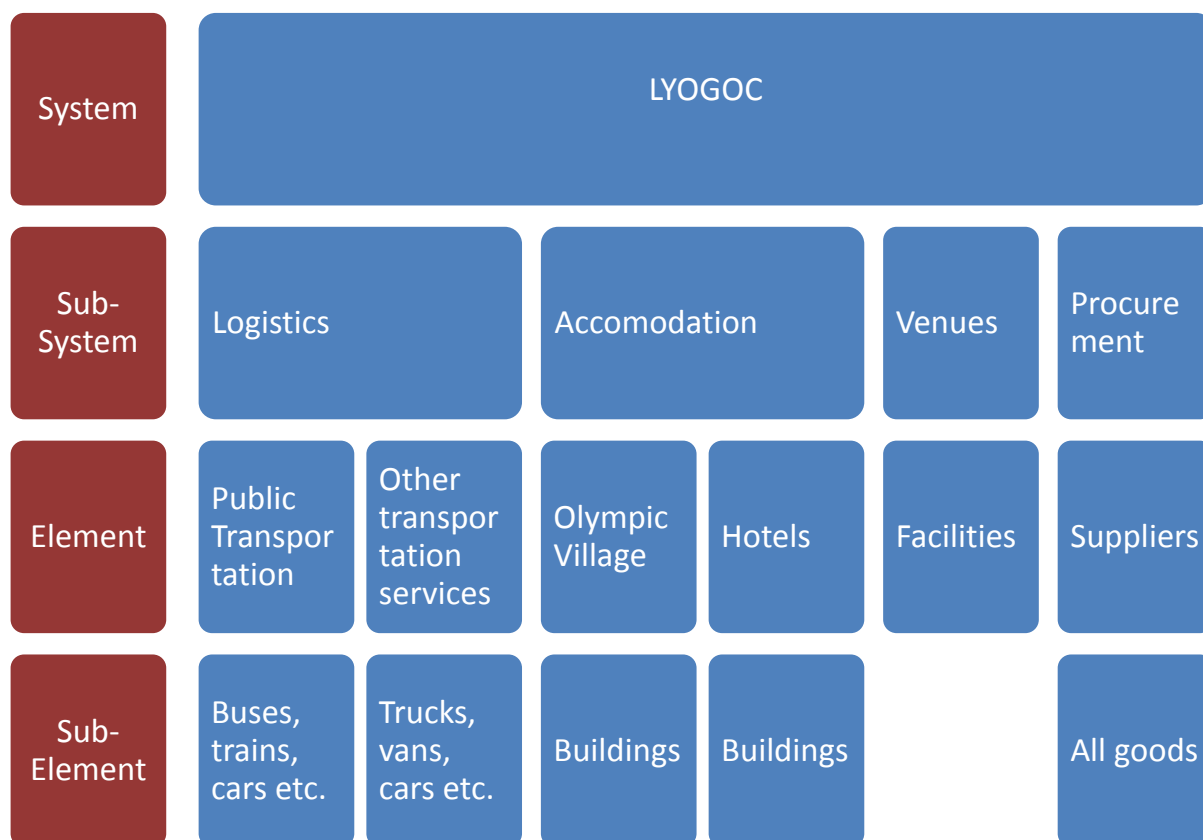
| System | LYOGOC | | | | | |
|---|---|---|---|---|---|---|
| Sub-System | Logistics | | Accomodation | | Venues | Procurement |
| Element | Public Transportation | Other transportation services | Olympic Village | Hotels | Facilities | Suppliers |
| Sub-Element | Buses, trains, cars etc. | Trucks, vans, cars etc. | Buildings | Buildings | | All goods |